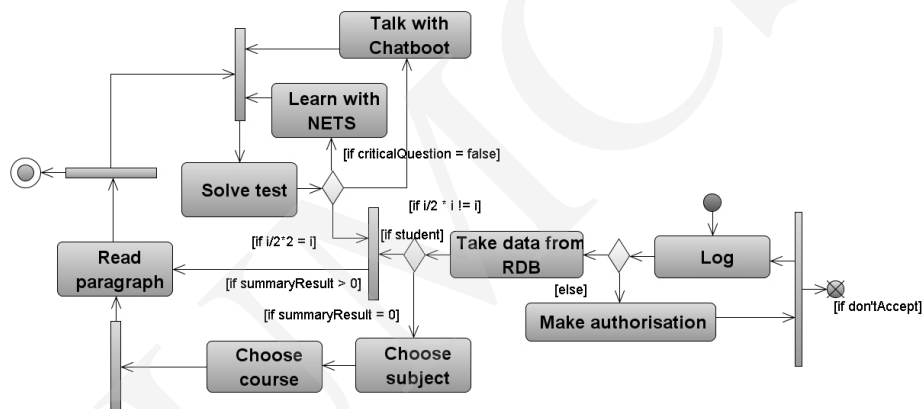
Talk with Chatboot

Learn with NETS

[if criticalQuestion = false]

Solve test

[if i/2 * i != i]

[if i/2*2 = i]

[if student]

Take data from RDB

Log

Read paragraph

[if summaryResult > 0]

[else]

Make authorisation

[if don'tAccept]

[if summaryResult = 0]

Choose course

Choose subject